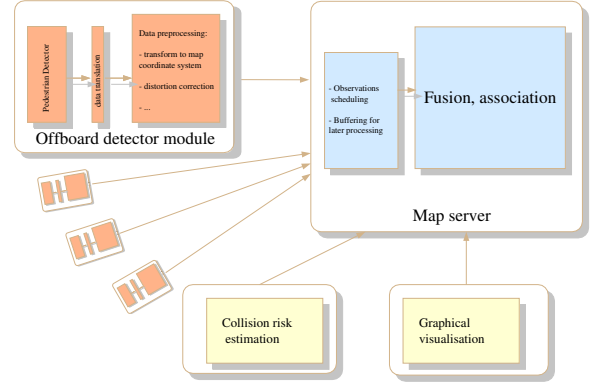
Pedestrian Detector

data translation

Data preprocessing:

- transform to map coordinate system

- distortion correction

- ...

Offboard detector module

- Observations scheduling

- Buffering for later processing

Fusion, association

Map server

Collision risk estimation

Graphical visualisation